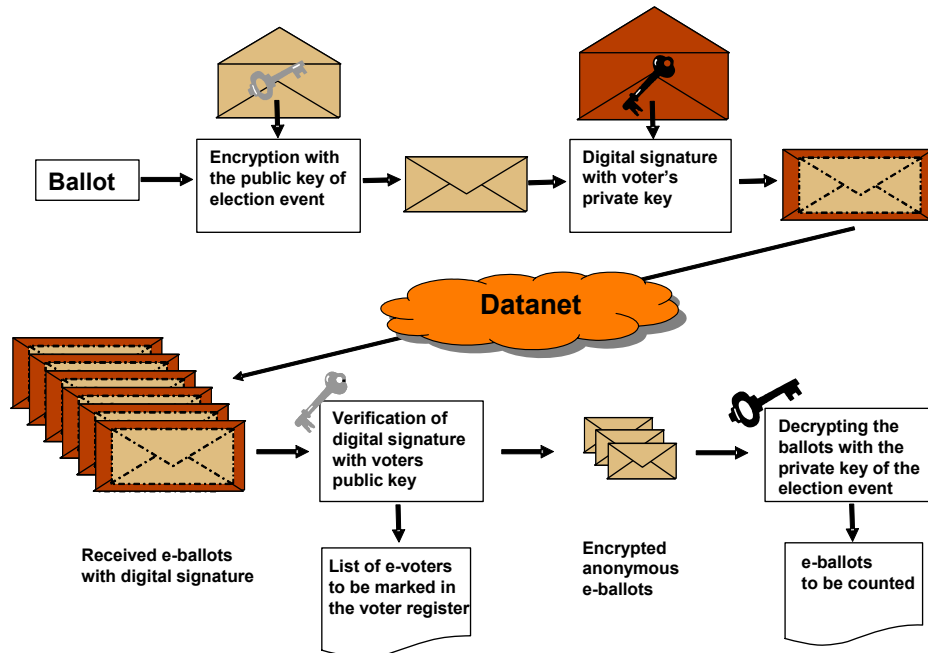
Ballot

Encryption with the public key of election event

Digital signature with voter's private key

Datanet

Received e-ballots with digital signature

Verification of digital signature with voters public key

List of e-voters to be marked in the voter register

Encrypted anonymous e-ballots

Decrypting the ballots with the private key of the election event

e-ballots to be counted